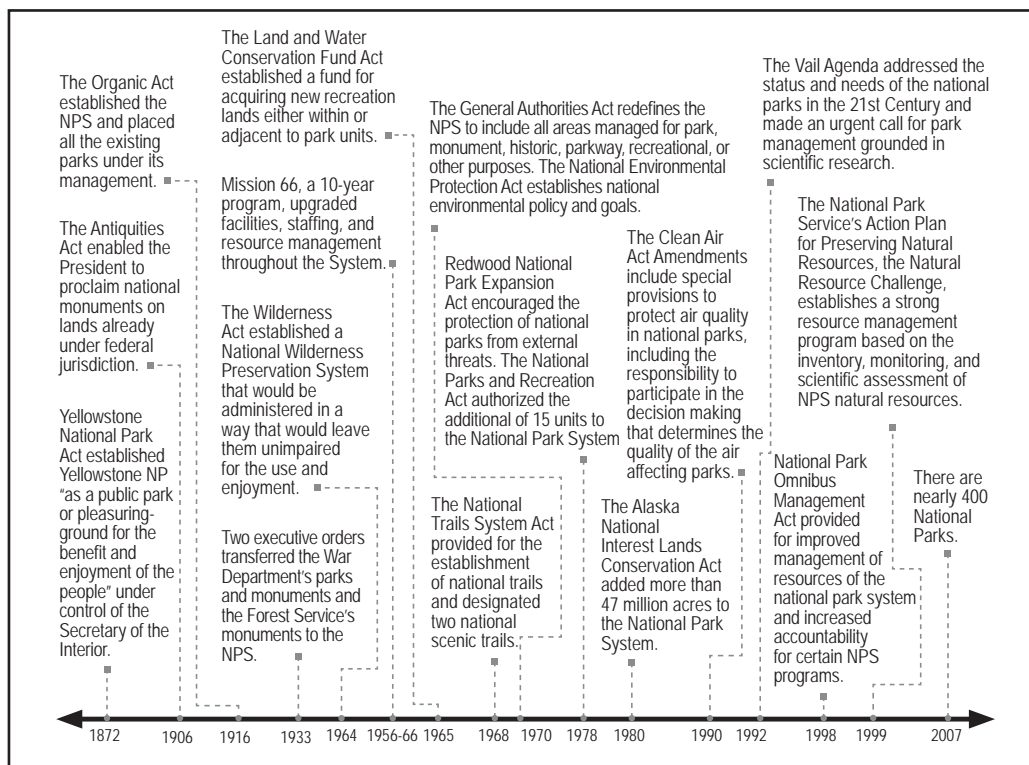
The Organic Act established the NPS and placed all the existing parks under its management.

The Antiquities Act enabled the President to proclaim national monuments on lands already under federal jurisdiction.

Yellowstone National Park Act established Yellowstone NP "as a public park or pleasuring-ground for the benefit and enjoyment of the people" under control of the Secretary of the Interior.

The Land and Water Conservation Fund Act established a fund for acquiring new recreation lands either within or adjacent to park units.

Mission 66, a 10-year program, upgraded facilities, staffing, and resource management throughout the System.

The Wilderness Act established a National Wilderness Preservation System that would be administered in a way that would leave them unimpaired for the use and enjoyment.

Two executive orders transferred the War Department's parks and monuments and the Forest Service's monuments to the NPS.

The General Authorities Act redefines the NPS to include all areas managed for park, monument, historic, parkway, recreational, or other purposes. The National Environmental Protection Act establishes national environmental policy and goals.

Redwood National Park Expansion Act encouraged the protection of national parks from external threats. The National Parks and Recreation Act authorized the additional of 15 units to the National Park System

The National Trails System Act provided for the establishment of national trails and designated two national scenic trails.

The Clean Air Act Amendments include special provisions to protect air quality in national parks, including the responsibility to participate in the decision making that determines the quality of the air affecting parks.

The Alaska National Interest Lands Conservation Act added more than 47 million acres to the National Park System.

The Vail Agenda addressed the status and needs of the national parks in the 21st Century and made an urgent call for park management grounded in scientific research.

The National Park Service's Action Plan for Preserving Natural Resources, the Natural Resource Challenge, establishes a strong resource management program based on the inventory, monitoring, and scientific assessment of NPS natural resources.

National Park Omnibus Management Act provided for improved management of resources of the national park system and increased accountability for certain NPS programs.

There are nearly 400 National Parks.

1872 1906 1916 1933 1964 1956-66 1965 1968 1970 1978 1980 1990 1992 1998 1999 2007